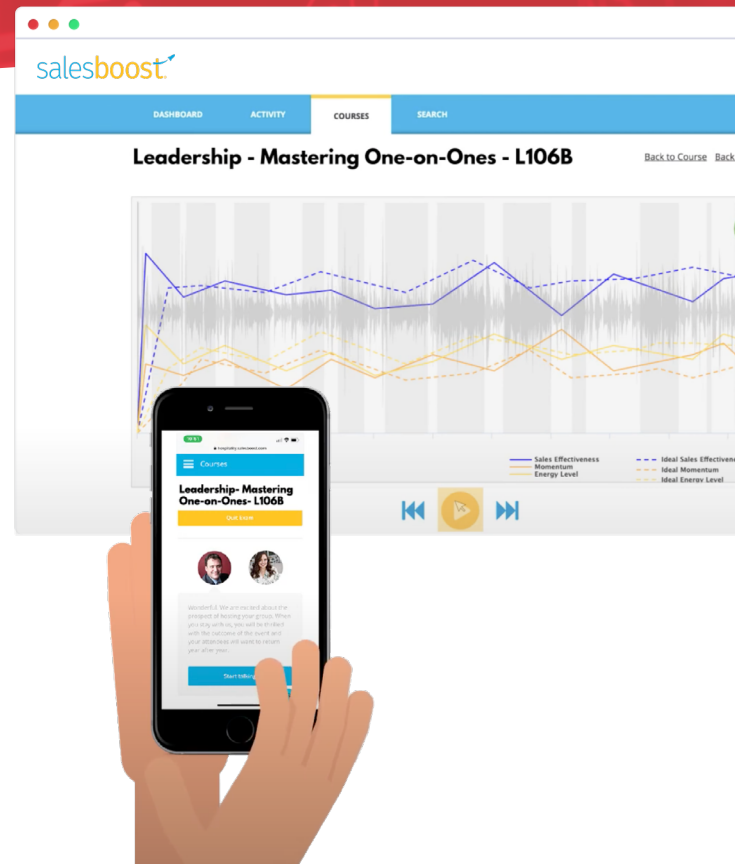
salesboost

DASHBOARD ACTIVITY COURSES SEARCH

Leadership - Mastering One-on-Ones - L106B

Back to Course Back

Sales Effectiveness
Momentum
Energy Level
Ideal Sales Effectiven
Ideal Momentum
Ideal Energy Level

Courses

Leadership- Mastering One-on-Ones- L106B

Quit Exam

Wonderful. We are excited about the prospect of hosting your group. When you stay with us, you will be thrilled with the outcome of the event and your attendees will want to return year after year.

Start talking